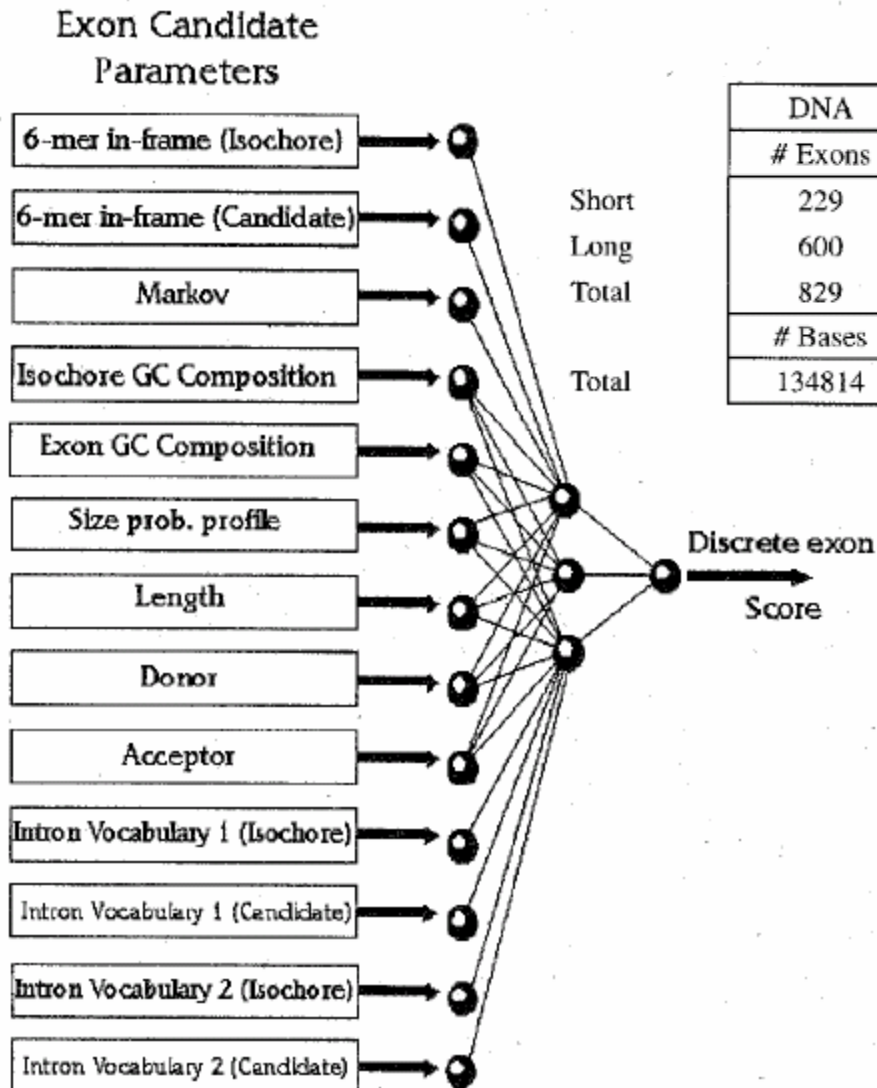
Exon Candidate Parameters

6-mer in-frame (Isochore)

6-mer in-frame (Candidate)

Markov

Isochore GC Composition

Exon GC Composition

Size prob. profile

Length

Donor

Acceptor

Intron Vocabulary 1 (Isochore)

Intron Vocabulary 1 (Candidate)

Intron Vocabulary 2 (Isochore)

Intron Vocabulary 2 (Candidate)

Discrete exon Score

| | DNA |
|---|---|
| | # Exons |
| Short | 229 |
| Long | 600 |
| Total | 829 |
| | # Bases |
| Total | 134814 |